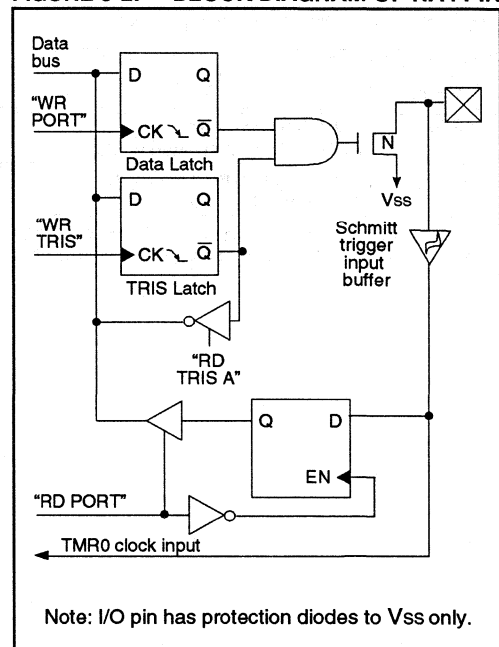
FIGURE 5-2: BLOCK DIAGRAM OF RA4 PIN

Data bus

"WR PORT"

D Q

CK $\overline{Q}$

Data Latch

N

Vss

"WR TRIS"

D Q

CK $\overline{Q}$

TRIS Latch

Schmitt trigger input buffer

"RD TRIS A"

Q D

EN

"RD PORT"

TMR0 clock input

Note: I/O pin has protection diodes to Vss only.